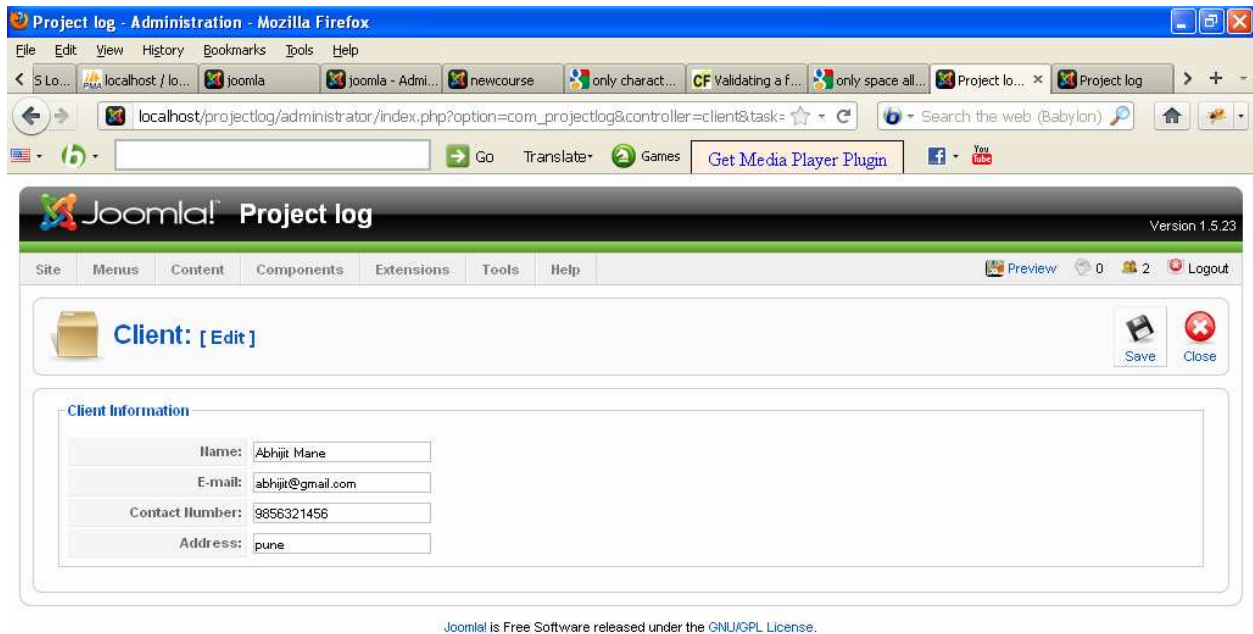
Project log - Administration - Mozilla Firefox

File Edit View History Bookmarks Tools Help

S Lo... localhost / lo... joomla joomla - Admi... newcourse only charact... CF Validating a f... only space all... Project lo... × Project log

localhost/projectlog/administrator/index.php?option=com_projectlog&controller=client&task=

Search the web (Babylon)

Go Translate Games Get Media Player Plugin You Tube

Joomla! Project log

Version 1.5.23

Site Menus Content Components Extensions Tools Help

Preview 0 2 Logout

Client: [ Edit ]

Save Close

Client Information

| | |
|---|---|
| Name: | Abhijit Mane |
| E-mail: | abhijit@gmail.com |
| Contact Number: | 9856321456 |
| Address: | pune |

Joomla! is Free Software released under the GNU/GPL License.